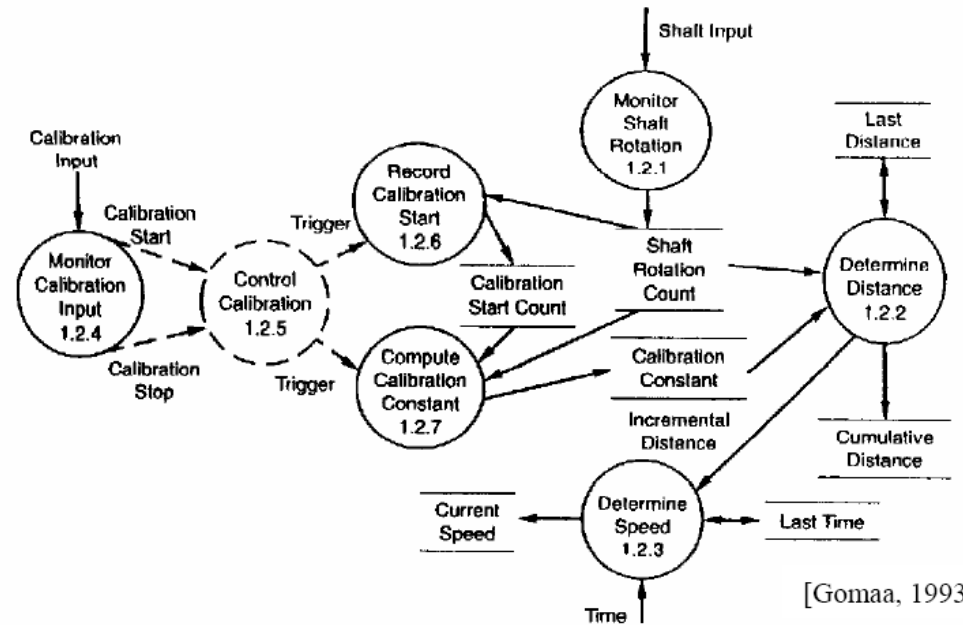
Shaft Input

Monitor Shaft Rotation 1.2.1

Last Distance

Calibration Input

Calibration Start

Trigger

Record Calibration Start 1.2.6

Monitor Calibration Input 1.2.4

Control Calibration 1.2.5

Calibration Start Count

Shaft Rotation Count

Determine Distance 1.2.2

Calibration Stop

Trigger

Compute Calibration Constant 1.2.7

Calibration Constant

Incremental Distance

Cumulative Distance

Current Speed

Determine Speed 1.2.3

Last Time

Time

[Gomaa, 1993